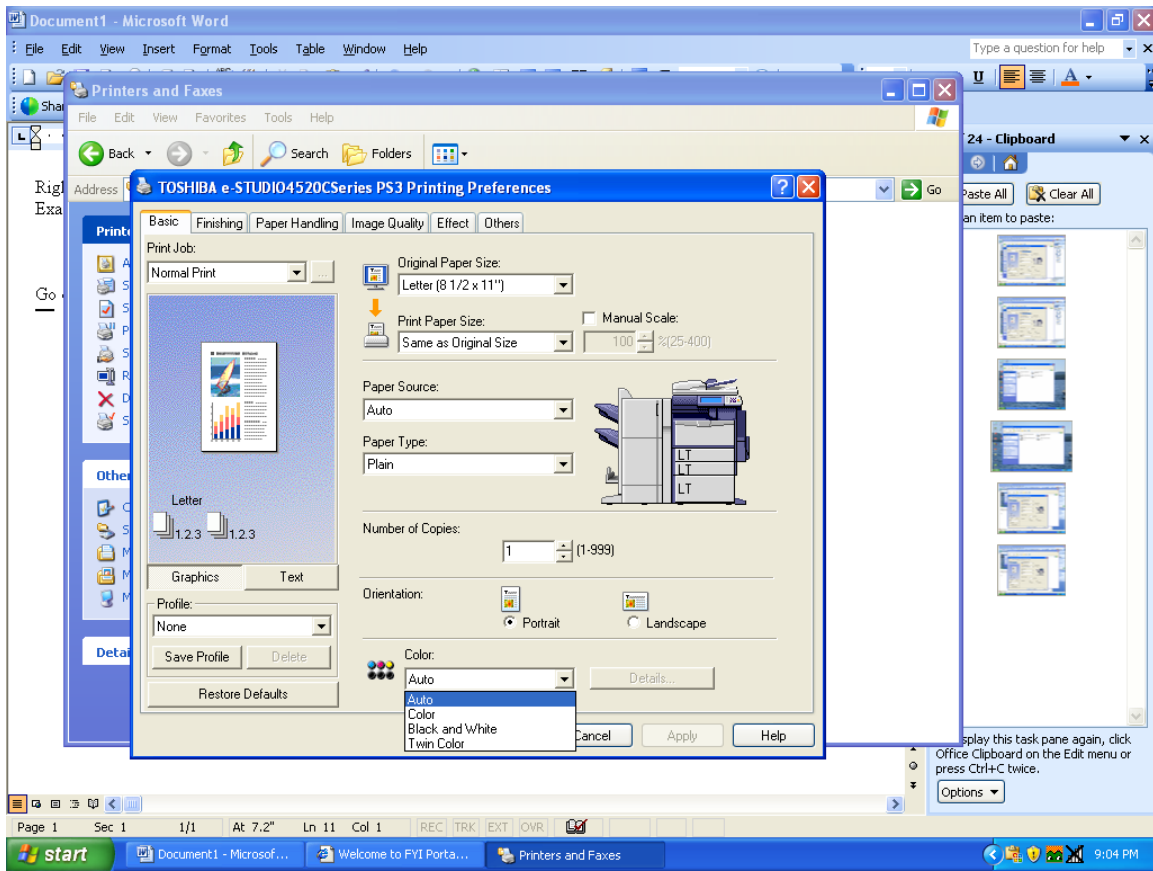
Document1 - Microsoft Word

File Edit View Insert Format Tools Table Window Help

Type a question for help

Printers and Faxes

File Edit View Favorites Tools Help

Back Search Folders

Address

Go

Righ
Exa

Go

Printe

Other

Detai

24 - Clipboard

Paste All Clear All

an item to paste:

TOSHIBA e-STUDIO4520CSeries PS3 Printing Preferences

Basic Finishing Paper Handling Image Quality Effect Others

Print Job:

Normal Print

Letter

1.2.3 1.2.3

Graphics Text

Profile:

None

Save Profile Delete

Restore Defaults

Original Paper Size:

Letter (8 1/2 x 11")

Print Paper Size:

Same as Original Size

Manual Scale:

100 %(25-400)

Paper Source:

Auto

Paper Type:

Plain

LT
LT
LT

Number of Copies:

1 (1-999)

Orientation:

Portrait Landscape

Color:

Auto

Auto
Color
Black and White
Twin Color

Details...

Cancel Apply Help

splay this task pane again, click Office Clipboard on the Edit menu or press Ctrl+C twice.

Options

Page 1 Sec 1 1/1 At 7.2" Ln 11 Col 1 REC TRK EXT OVR

start Document1 - Microsof... Welcome to FYI Porta... Printers and Faxes 9:04 PM